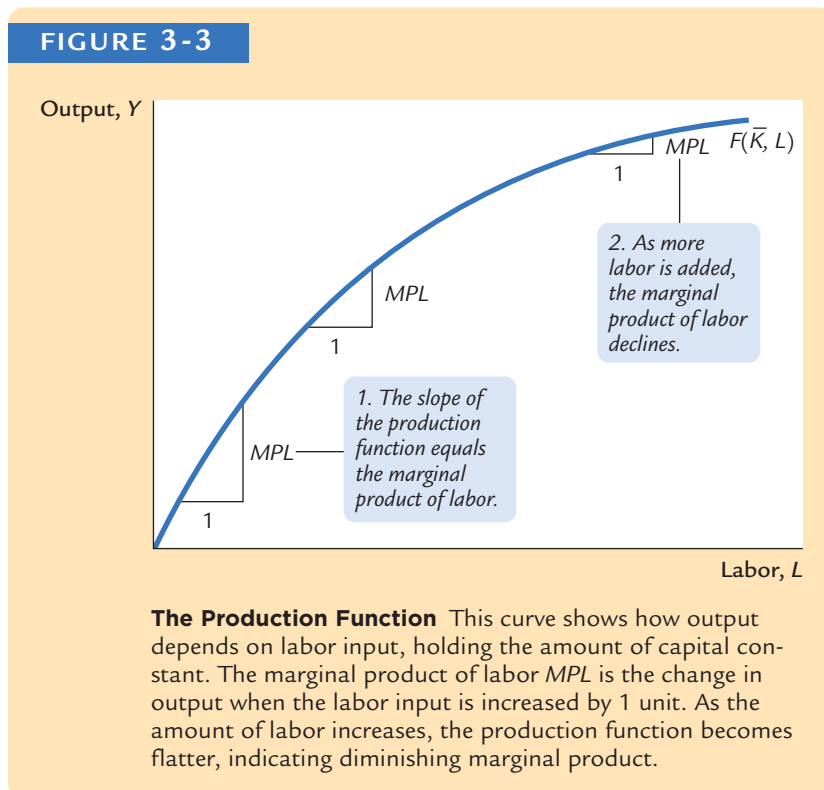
FIGURE 3-3

Output, Y

$F(\overline{K}, L)$

MPL

1

2. As more labor is added, the marginal product of labor declines.

MPL

1

1. The slope of the production function equals the marginal product of labor.

MPL

1

Labor, L

**The Production Function** This curve shows how output depends on labor input, holding the amount of capital constant. The marginal product of labor MPL is the change in output when the labor input is increased by 1 unit. As the amount of labor increases, the production function becomes flatter, indicating diminishing marginal product.